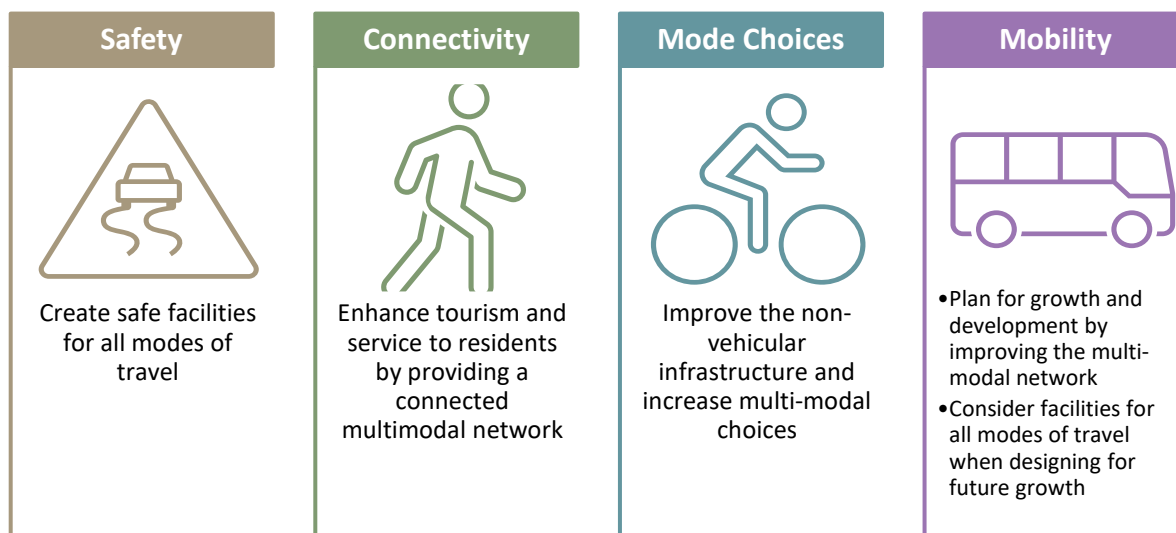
Safety

Create safe facilities for all modes of travel

Connectivity

Enhance tourism and service to residents by providing a connected multimodal network

Mode Choices

Improve the non-vehicular infrastructure and increase multi-modal choices

Mobility

•Plan for growth and development by improving the multi-modal network
•Consider facilities for all modes of travel when designing for future growth